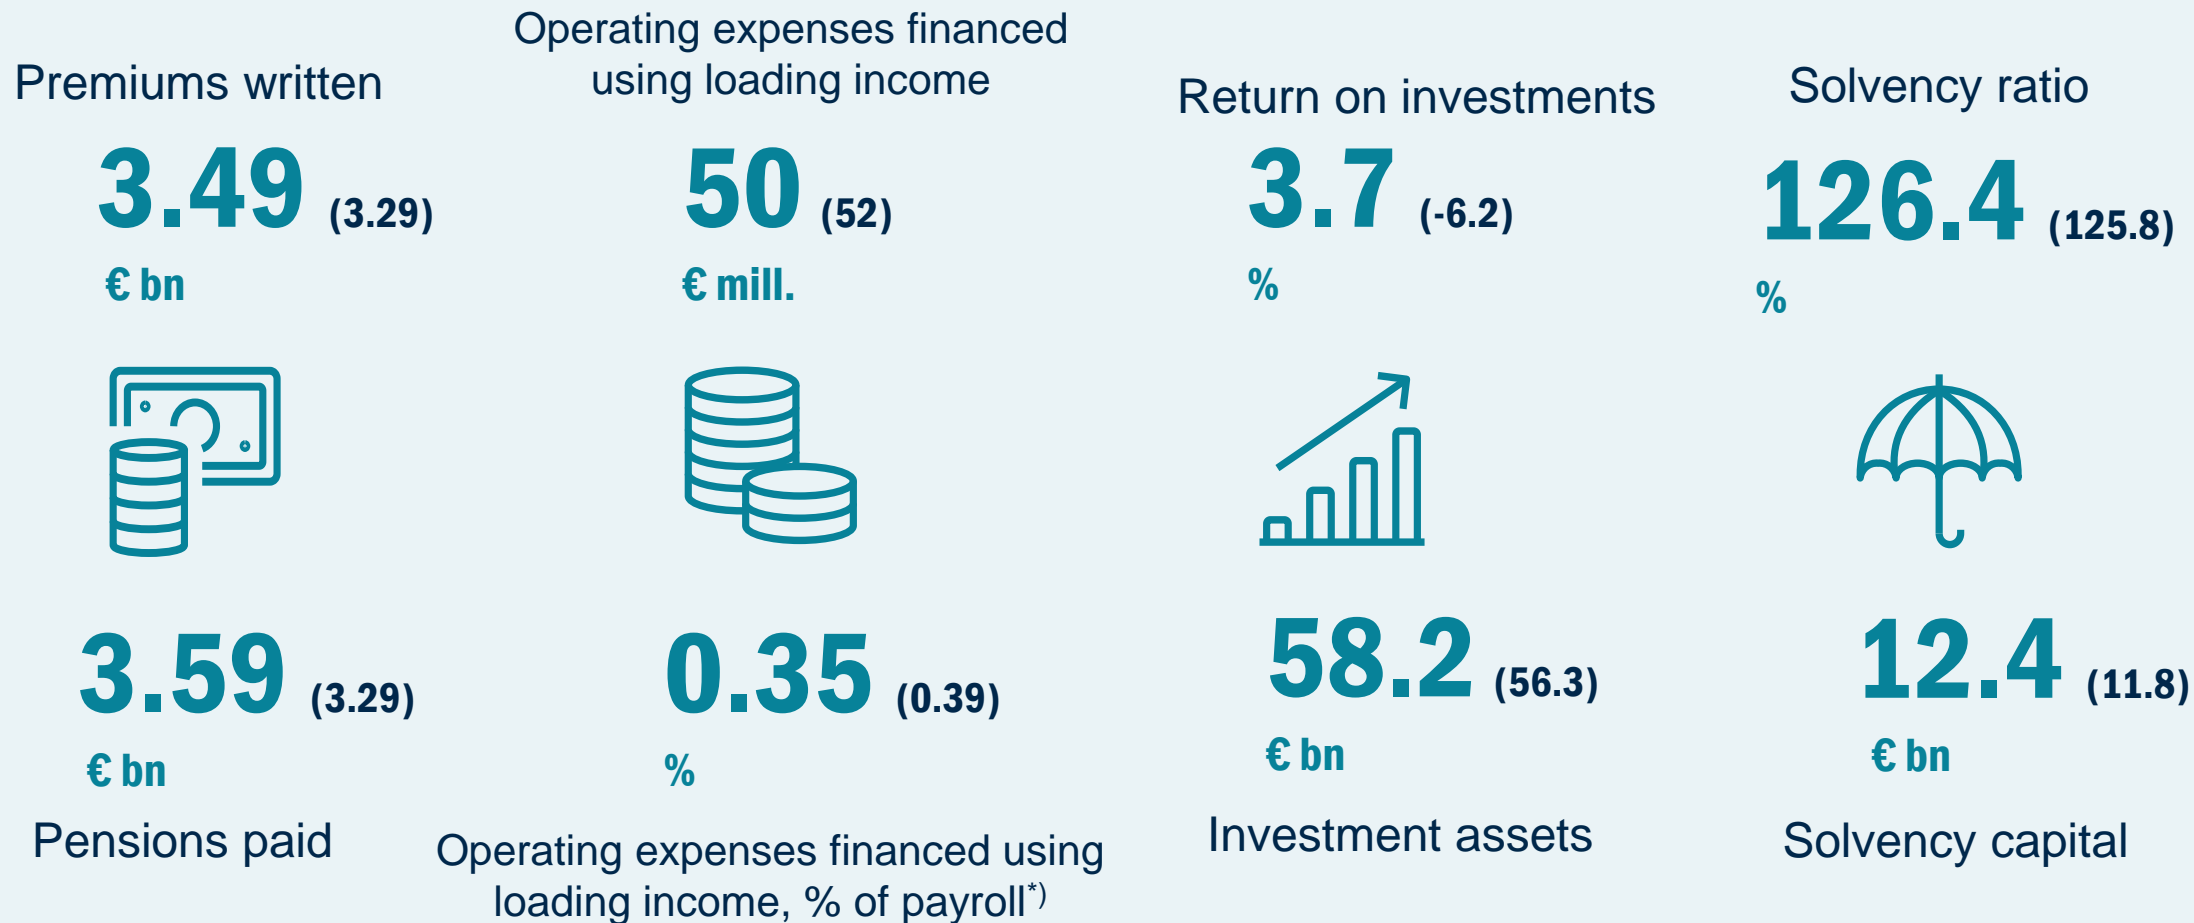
Premiums written

3.49 (3.29)

€ bn

Operating expenses financed using loading income

50 (52)

€ mill.

Return on investments

3.7 (-6.2)

%

Solvency ratio

126.4 (125.8)

%

3.59 (3.29)

€ bn

Pensions paid

0.35 (0.39)

%

Operating expenses financed using loading income, % of payroll$^{*)}$

58.2 (56.3)

€ bn

Investment assets

12.4 (11.8)

€ bn

Solvency capital